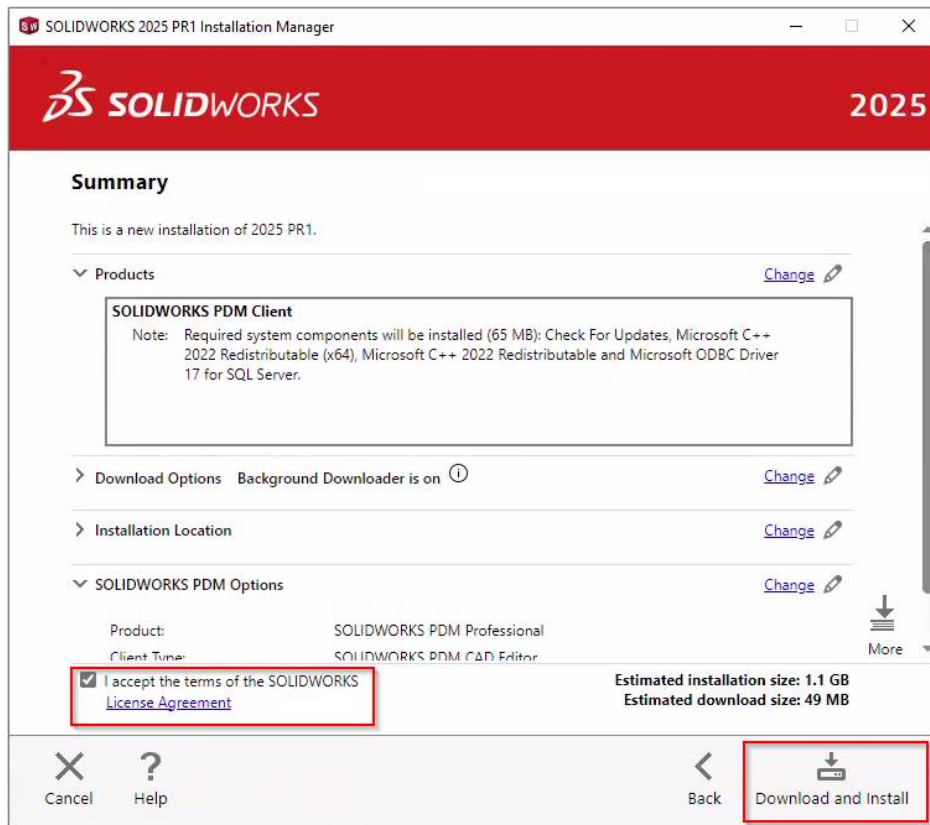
SOLIDWORKS 2025 PR1 Installation Manager

SOLIDWORKS 2025

Summary

This is a new installation of 2025 PR1.

Products Change

SOLIDWORKS PDM Client
Note: Required system components will be installed (65 MB): Check For Updates, Microsoft C++ 2022 Redistributable (x64), Microsoft C++ 2022 Redistributable and Microsoft ODBC Driver 17 for SQL Server.

Download Options Background Downloader is on Change

Installation Location Change

SOLIDWORKS PDM Options Change

Product: SOLIDWORKS PDM Professional
Client Type: SOLIDWORKS PDM CAD Editor

More

I accept the terms of the SOLIDWORKS License Agreement

Estimated installation size: 1.1 GB
Estimated download size: 49 MB

Cancel Help Back Download and Install